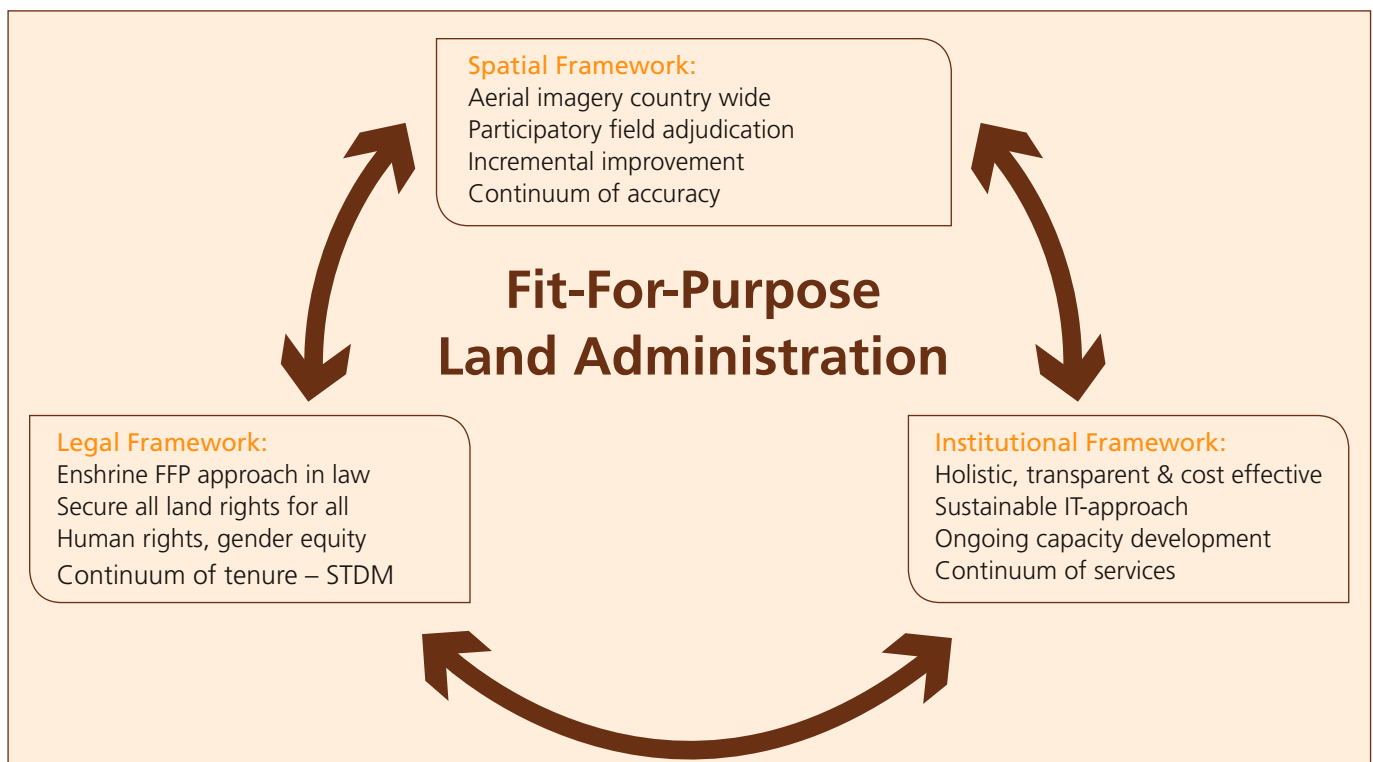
Spatial Framework:
Aerial imagery country wide
Participatory field adjudication
Incremental improvement
Continuum of accuracy

Fit-For-Purpose
Land Administration

Legal Framework:
Enshrine FFP approach in law
Secure all land rights for all
Human rights, gender equity
Continuum of tenure – STDM

Institutional Framework:
Holistic, transparent & cost effective
Sustainable IT-approach
Ongoing capacity development
Continuum of services